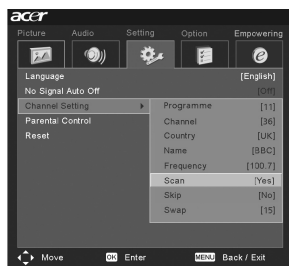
acer

Picture Audio Setting Option Empowering

Language [English]
No Signal Auto Off [Off]
Channel Setting
Parental Control
Reset

| | |
|---|---|
| Programme | [11] |
| Channel | [36] |
| Country | [UK] |
| Name | [BBC] |
| Frequency | [100.7] |
| Scan | [Yes] |
| Skip | [No] |
| Swap | [15] |

Move OK Enter MENU Back / Exit